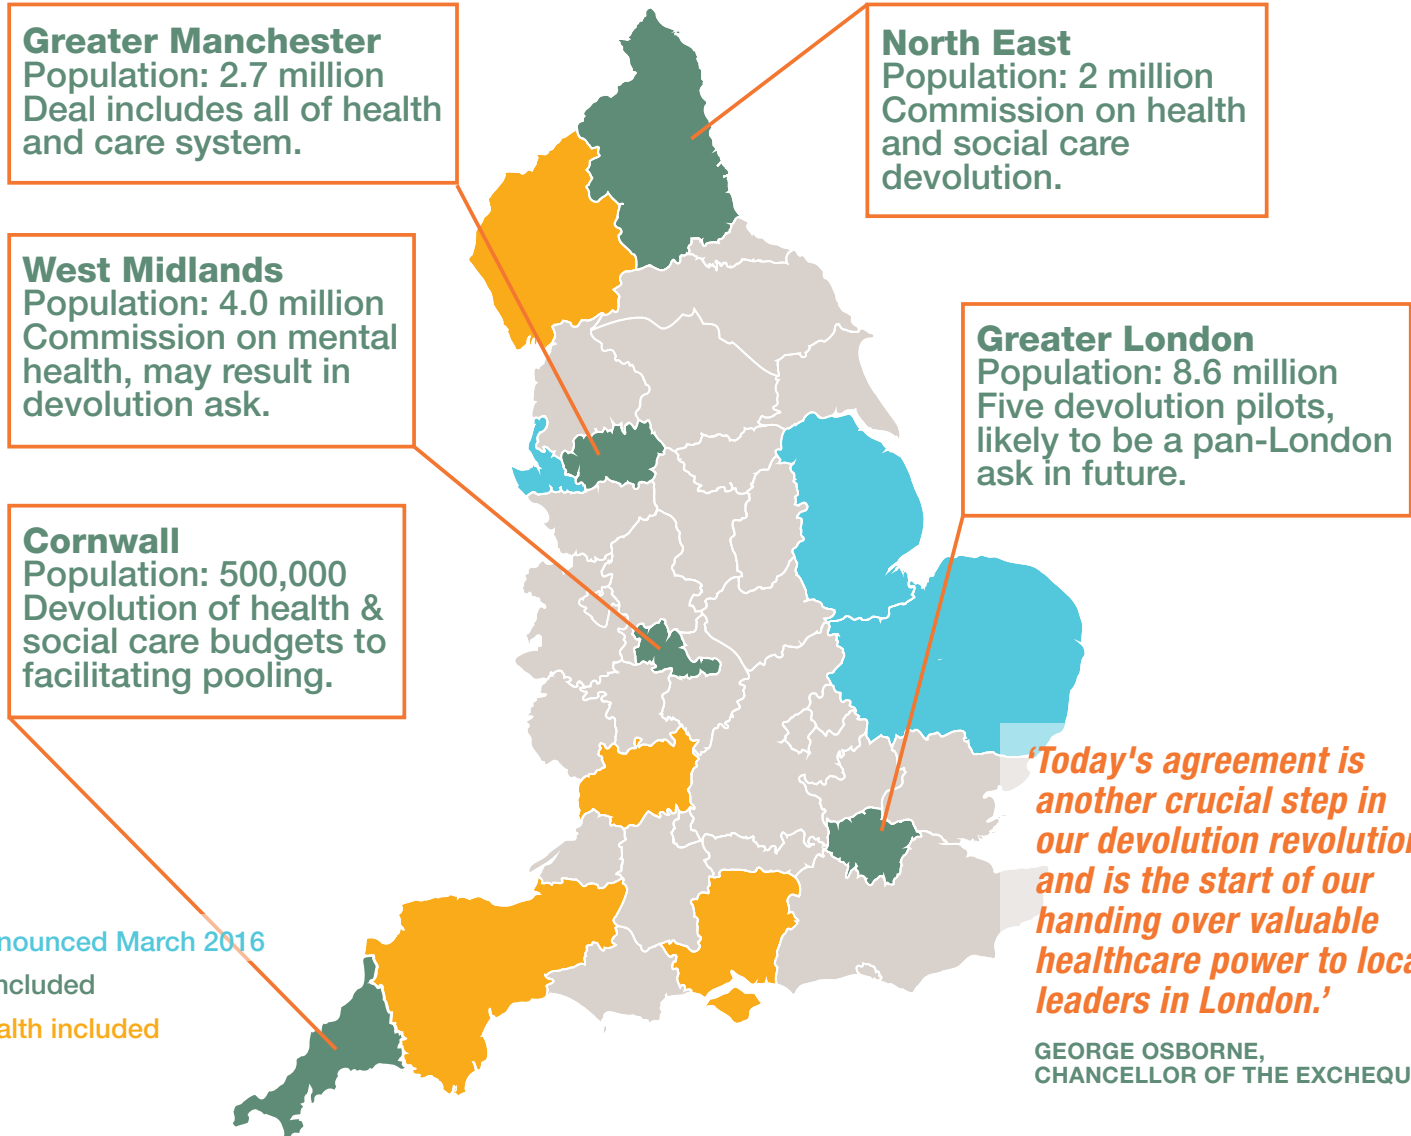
Greater Manchester
Population: 2.7 million
Deal includes all of health and care system.

North East
Population: 2 million
Commission on health and social care devolution.

West Midlands
Population: 4.0 million
Commission on mental health, may result in devolution ask.

Greater London
Population: 8.6 million
Five devolution pilots, likely to be a pan-London ask in future.

Cornwall
Population: 500,000
Devolution of health & social care budgets to facilitating pooling.

‘Today's agreement is another crucial step in our devolution revolutio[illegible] and is the start of our handing over valuable healthcare power to loca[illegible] leaders in London.’

GEORGE OSBORNE,
CHANCELLOR OF THE EXCHEQU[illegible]

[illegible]nounced March 2016
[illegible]ncluded
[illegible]alth included